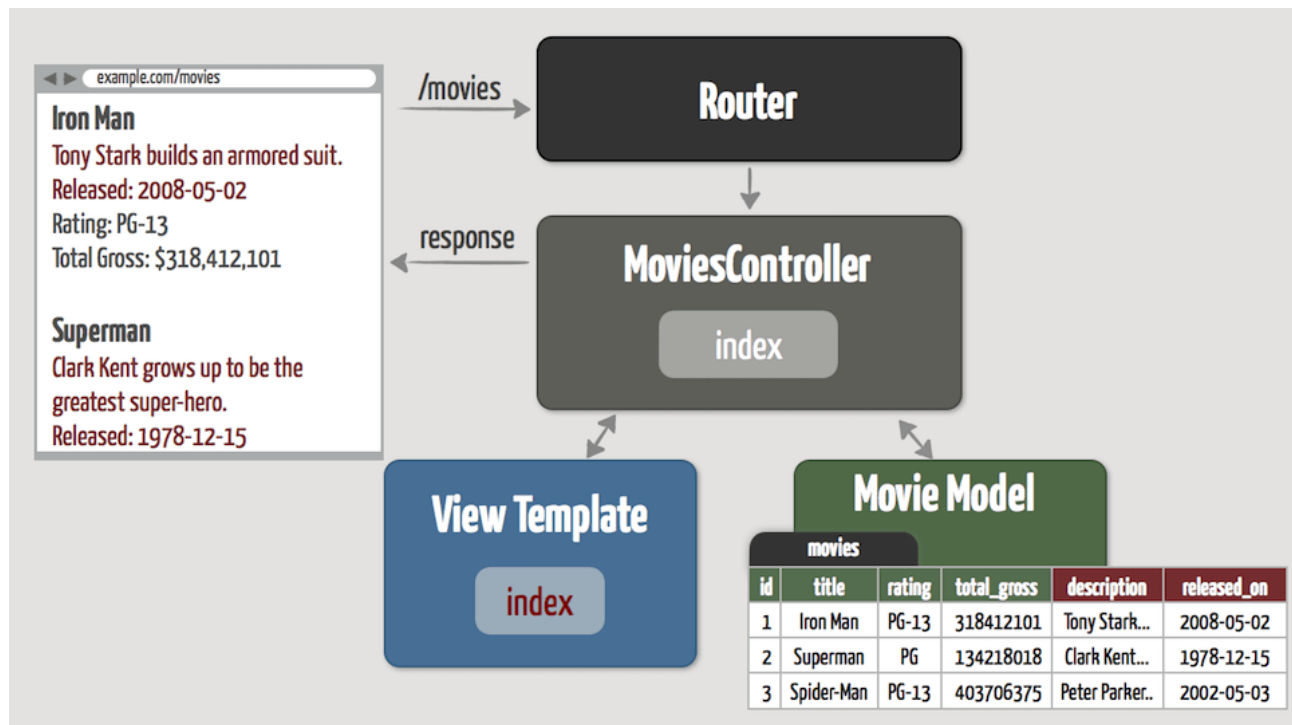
example.com/movies

Iron Man
Tony Stark builds an armored suit.
Released: 2008-05-02
Rating: PG-13
Total Gross: $318,412,101

Superman
Clark Kent grows up to be the greatest super-hero.
Released: 1978-12-15

/movies

Router

response

MoviesController

index

View Template

index

Movie Model

movies

| id | title | rating | total_gross | description | released_on |
|---|---|---|---|---|---|
| 1 | Iron Man | PG-13 | 318412101 | Tony Stark... | 2008-05-02 |
| 2 | Superman | PG | 134218018 | Clark Kent... | 1978-12-15 |
| 3 | Spider-Man | PG-13 | 403706375 | Peter Parker.. | 2002-05-03 |